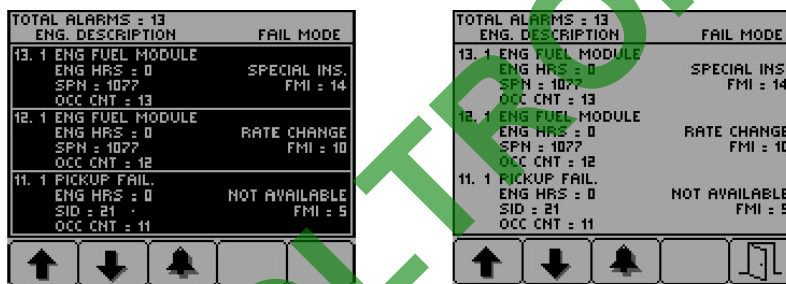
TOTAL ALARMS : 13
ENG. DESCRIPTION FAIL MODE

13. 1 ENG FUEL MODULE
ENG HRS : 0 SPECIAL INS.
SPN : 1077 FMI : 14
OCC CNT : 13

12. 1 ENG FUEL MODULE
ENG HRS : 0 RATE CHANGE
SPN : 1077 FMI : 10
OCC CNT : 12

11. 1 PICKUP FAIL.
ENG HRS : 0 NOT AVAILABLE
SID : 21 FMI : 5
OCC CNT : 11

TOTAL ALARMS : 13
ENG. DESCRIPTION FAIL MODE

13. 1 ENG FUEL MODULE
ENG HRS : 0 SPECIAL INS.
SPN : 1077 FMI : 14
OCC CNT : 13

12. 1 ENG FUEL MODULE
ENG HRS : 0 RATE CHANGE
SPN : 1077 FMI : 10
OCC CNT : 12

11. 1 PICKUP FAIL.
ENG HRS : 0 NOT AVAILABLE
SID : 21 FMI : 5
OCC CNT : 11